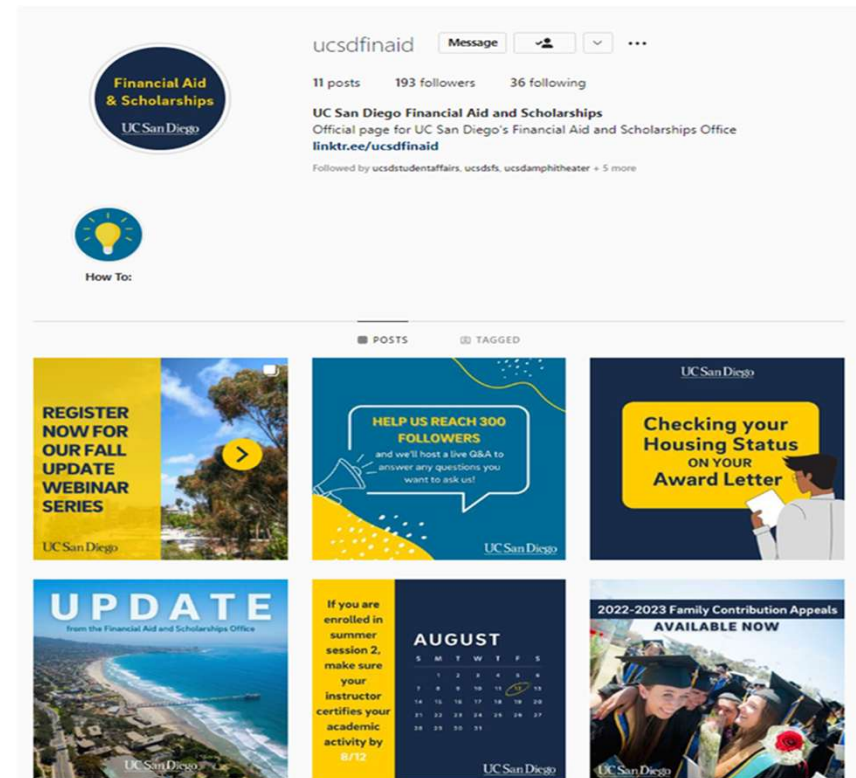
Financial Aid & Scholarships
UC San Diego

ucsdfinaid Message ...

11 posts 193 followers 36 following

UC San Diego Financial Aid and Scholarships
Official page for UC San Diego's Financial Aid and Scholarships Office
linktr.ee/ucsdfinaid

Followed by ucsdstudentaffairs, ucsdsfs, ucsdamphitheater + 5 more

How To:

POSTS TAGGED

REGISTER NOW FOR OUR FALL UPDATE WEBINAR SERIES
UC San Diego

HELP US REACH 300 FOLLOWERS
and we'll host a live Q&A to answer any questions you want to ask us!
UC San Diego

UC San Diego
Checking your Housing Status ON YOUR Award Letter

UPDATE
from the Financial Aid and Scholarships Office
UC San Diego

If you are enrolled in summer session 2, make sure your instructor certifies your academic activity by 8/12

AUGUST
| S | M | T | W | T | F | S |
|---|---|---|---|---|---|---|
| | 1 | 2 | 3 | 4 | 5 | 6 |
| 7 | 8 | 9 | 10 | 11 | 12 | 13 |
| 14 | 15 | 16 | 17 | 18 | 19 | 20 |
| 21 | 22 | 23 | 24 | 25 | 26 | 27 |
| 28 | 29 | 30 | 31 | | | |

UC San Diego

2022-2023 Family Contribution Appeals
AVAILABLE NOW
UC San Diego